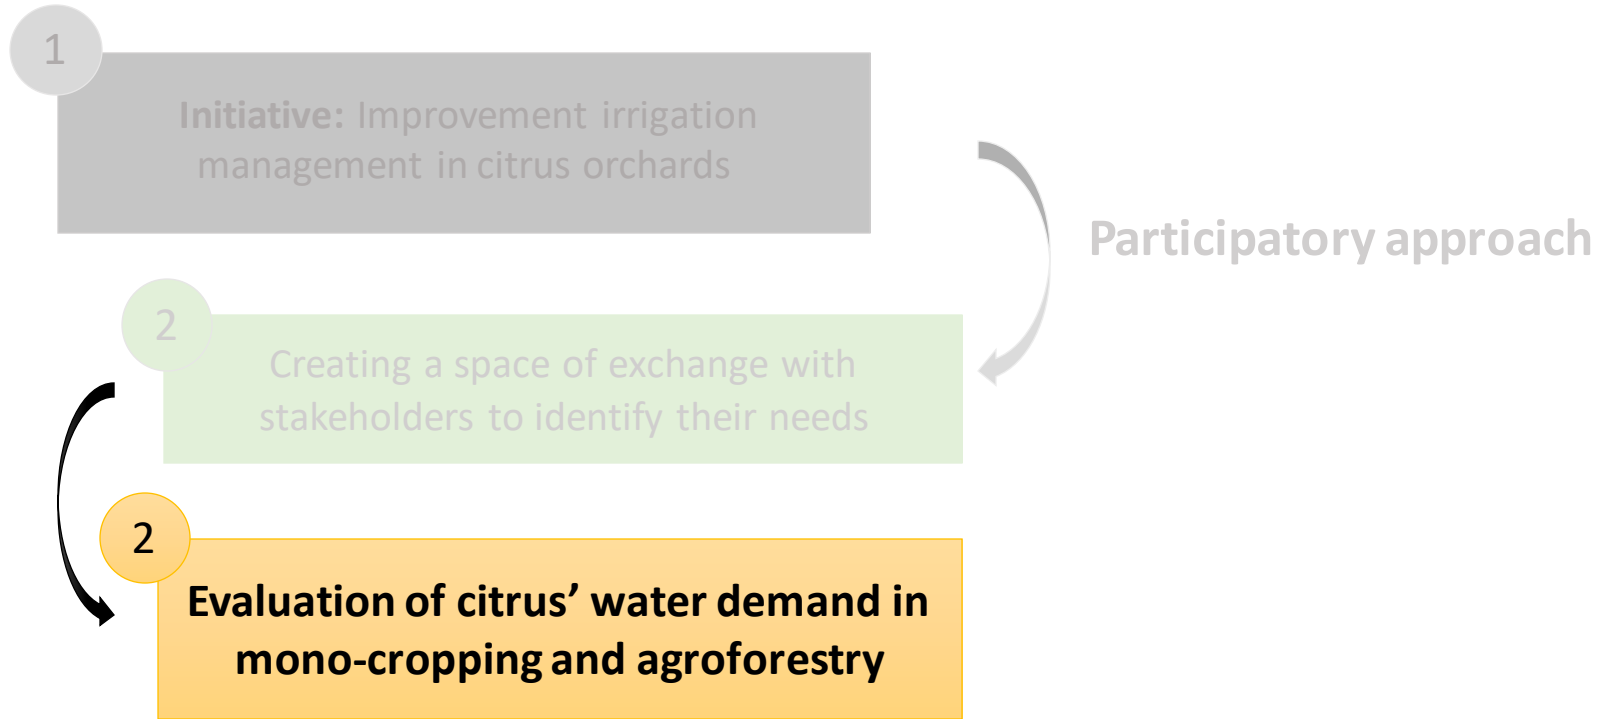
1

**Initiative:** Improvement irrigation management in citrus orchards

Participatory approach

2

Creating a space of exchange with stakeholders to identify their needs

2

**Evaluation of citrus' water demand in mono-cropping and agroforestry**